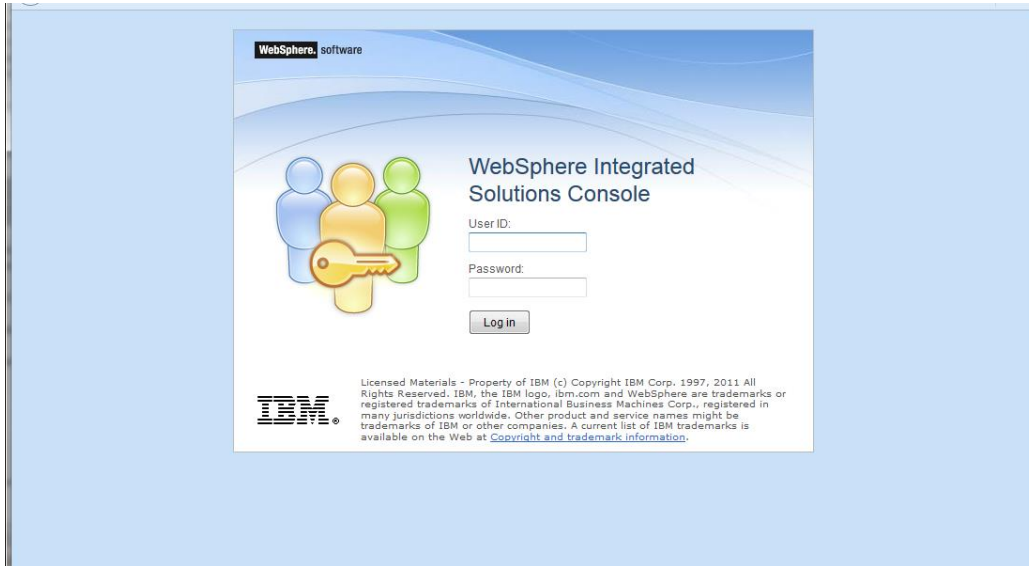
WebSphere. software

WebSphere Integrated Solutions Console

User ID:

Password:

Log in

IBM.

Licensed Materials - Property of IBM (c) Copyright IBM Corp. 1997, 2011 All Rights Reserved. IBM, the IBM logo, ibm.com and WebSphere are trademarks or registered trademarks of International Business Machines Corp., registered in many jurisdictions worldwide. Other product and service names might be trademarks of IBM or other companies. A current list of IBM trademarks is available on the Web at Copyright and trademark information.